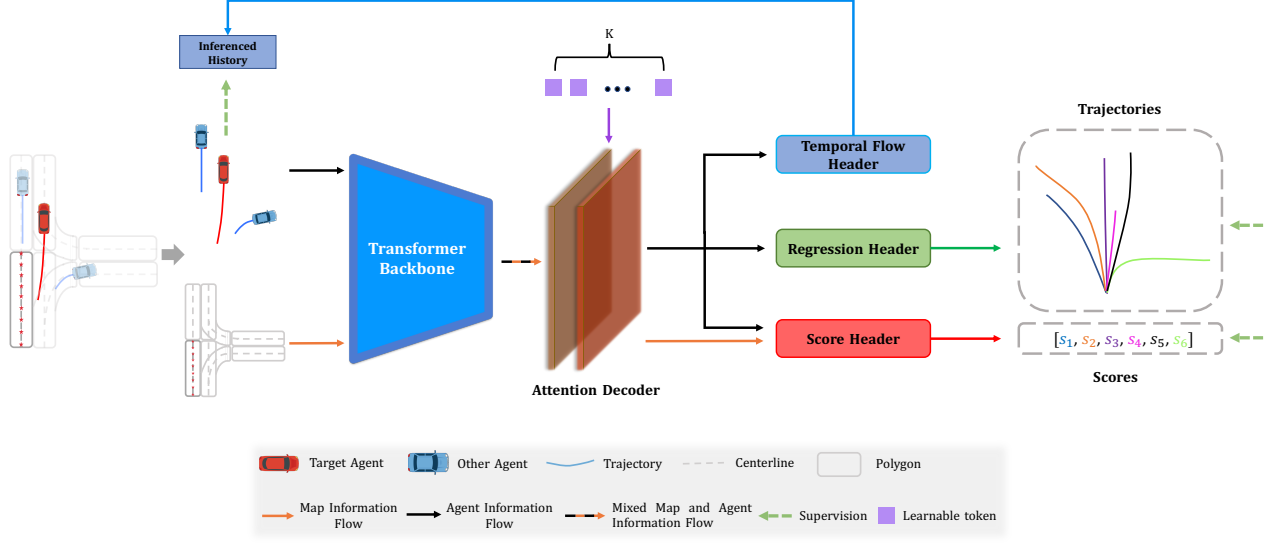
Inferenced History

K

Transformer Backbone

Attention Decoder

Temporal Flow Header

Regression Header

Score Header

Trajectories

$[s_1, s_2, s_3, s_4, s_5, s_6]$

Scores

Target Agent
Other Agent
Trajectory
Centerline
Polygon

Map Information Flow
Agent Information Flow
Mixed Map and Agent Information Flow
Supervision
Learnable token